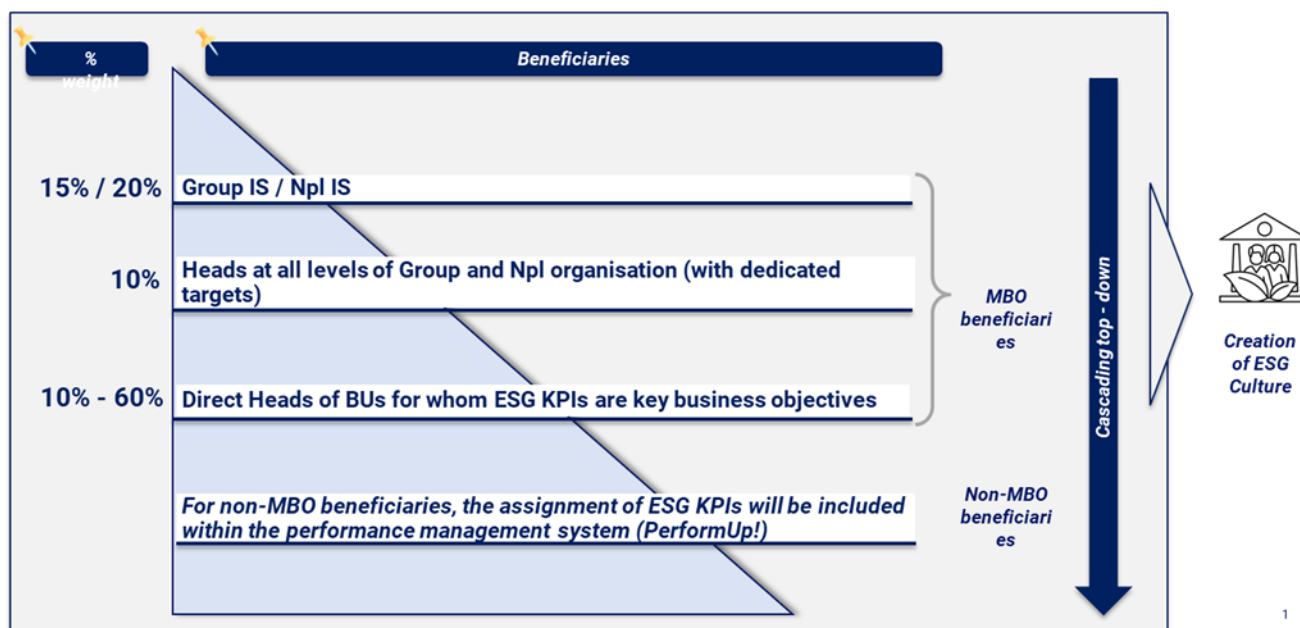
% weight

Beneficiaries

15% / 20% Group IS / Npl IS

10% Heads at all levels of Group and Npl organisation (with dedicated targets)

10% - 60% Direct Heads of BUs for whom ESG KPIs are key business objectives

MBO beneficiaries

For non-MBO beneficiaries, the assignment of ESG KPIs will be included within the performance management system (PerformUp!)

Non-MBO beneficiaries

Cascading top - down

Creation of ESG Culture

1